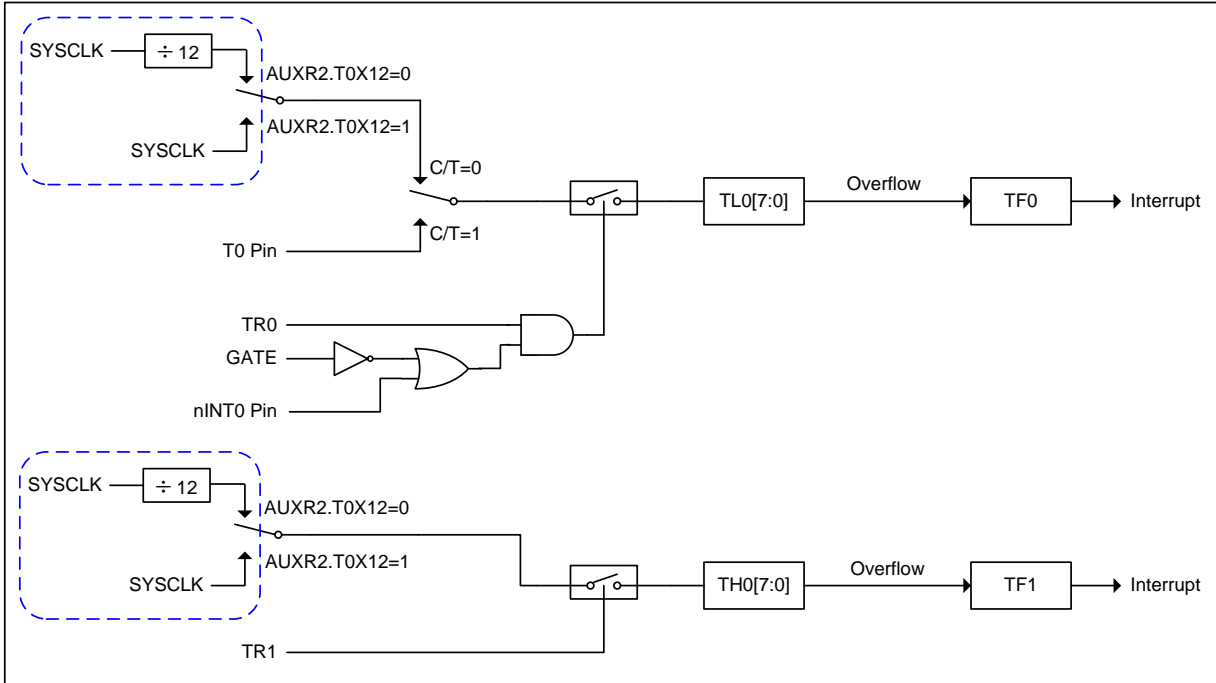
SYSCLK
$\div 12$
AUXR2.T0X12=0
AUXR2.T0X12=1
SYSCLK
C/T=0
TL0[7:0]
Overflow
TF0
Interrupt
T0 Pin
C/T=1
TR0
GATE
nINT0 Pin

SYSCLK
$\div 12$
AUXR2.T0X12=0
AUXR2.T0X12=1
SYSCLK
TH0[7:0]
Overflow
TF1
Interrupt
TR1